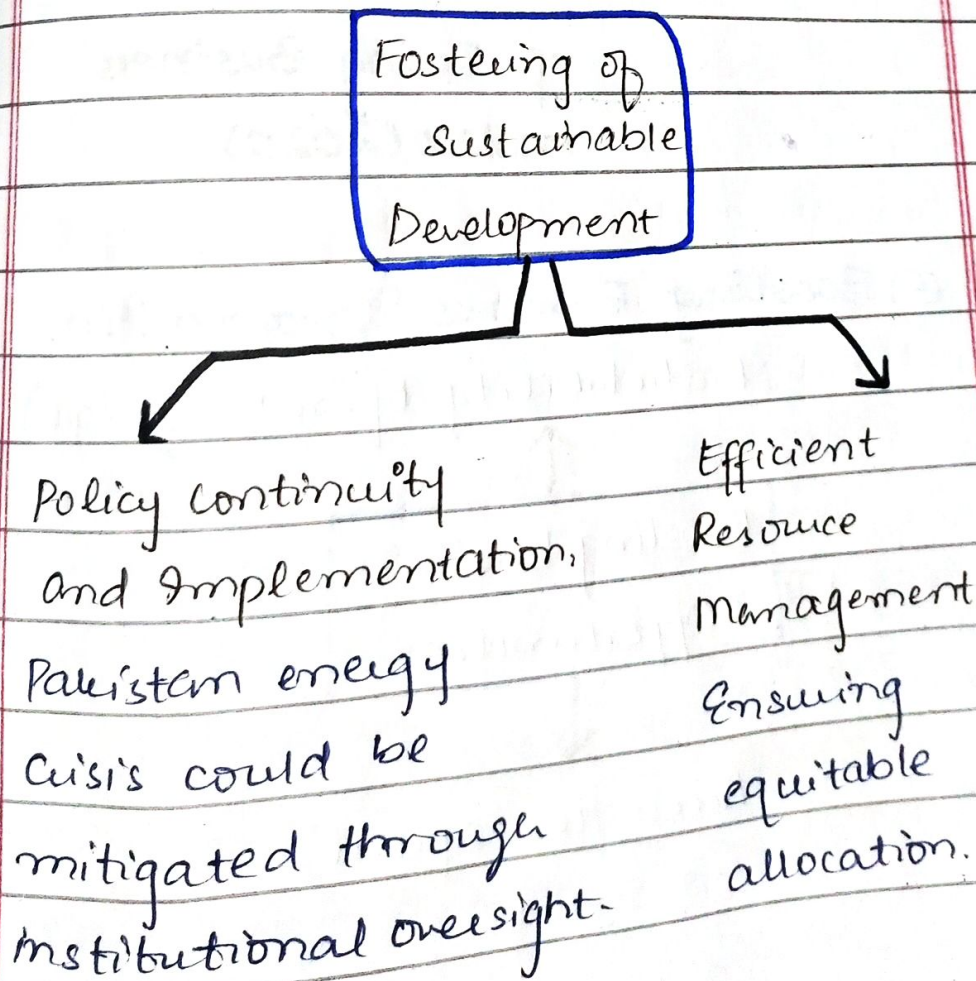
Fostering of Sustainable Development

Policy continuity and Implementation, Pakistan energy crisis could be mitigated through institutional oversight.

Efficient Resource Management Ensuring equitable allocation.